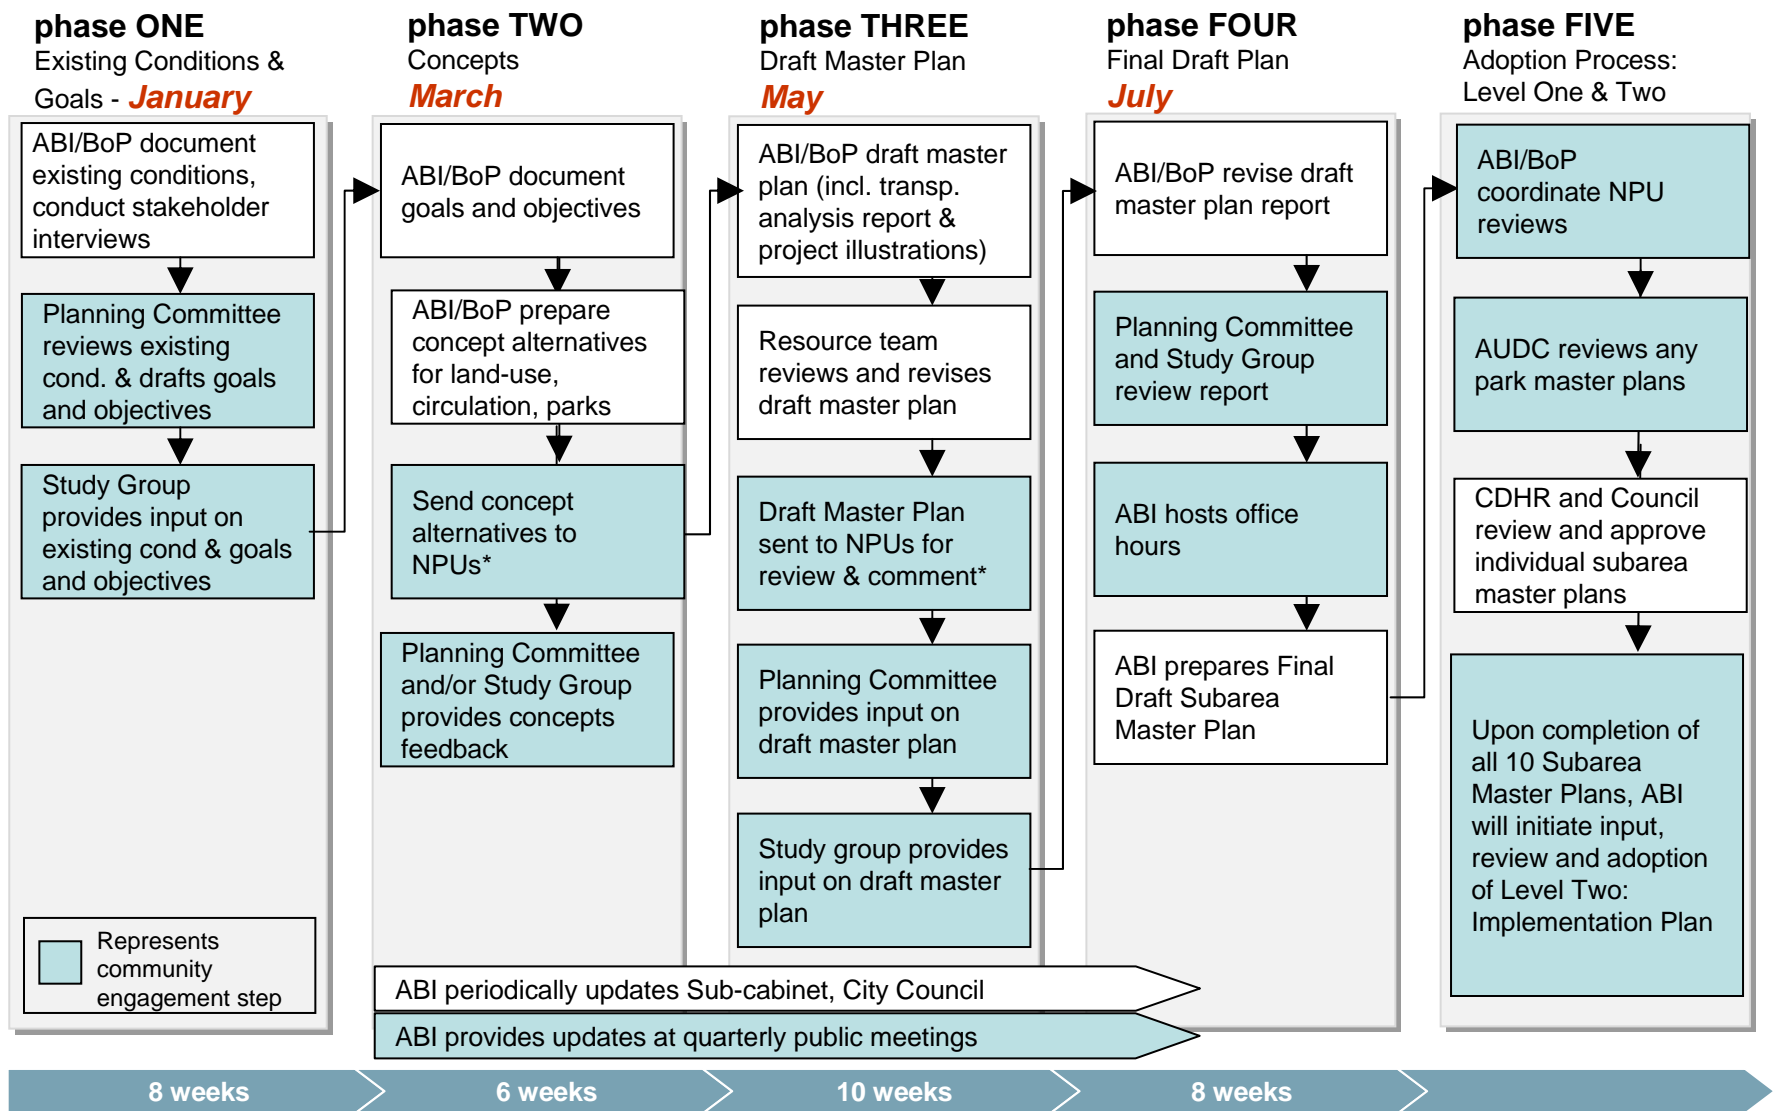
phase ONE
Existing Conditions & Goals - January

ABI/BoP document existing conditions, conduct stakeholder interviews

Planning Committee reviews existing cond. & drafts goals and objectives

Study Group provides input on existing cond & goals and objectives

Represents community engagement step

phase TWO
Concepts
March

ABI/BoP document goals and objectives

ABI/BoP prepare concept alternatives for land-use, circulation, parks

Send concept alternatives to NPUs*

Planning Committee and/or Study Group provides concepts feedback

phase THREE
Draft Master Plan
May

ABI/BoP draft master plan (incl. transp. analysis report & project illustrations)

Resource team reviews and revises draft master plan

Draft Master Plan sent to NPUs for review & comment*

Planning Committee provides input on draft master plan

Study group provides input on draft master plan

phase FOUR
Final Draft Plan
July

ABI/BoP revise draft master plan report

Planning Committee and Study Group review report

ABI hosts office hours

ABI prepares Final Draft Subarea Master Plan

phase FIVE
Adoption Process: Level One & Two

ABI/BoP coordinate NPU reviews

AUDC reviews any park master plans

CDHR and Council review and approve individual subarea master plans

Upon completion of all 10 Subarea Master Plans, ABI will initiate input, review and adoption of Level Two: Implementation Plan

ABI periodically updates Sub-cabinet, City Council

ABI provides updates at quarterly public meetings

8 weeks
6 weeks
10 weeks
8 weeks